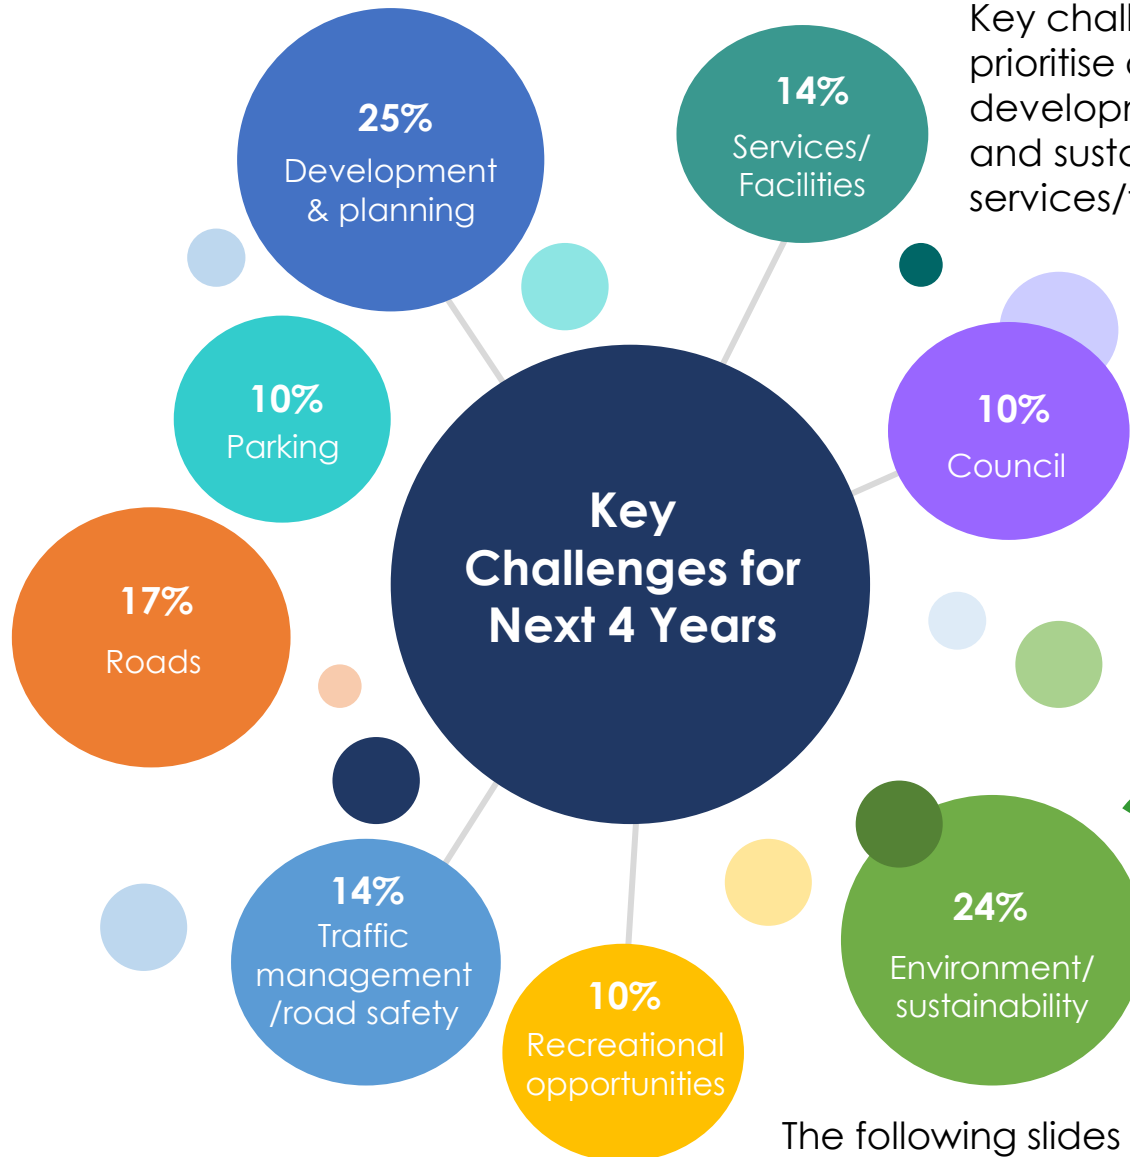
Key chall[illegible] prioritise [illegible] developm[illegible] and susta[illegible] services/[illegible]

25%
Development & planning

14%
Services/ Facilities

10%
Parking

10%
Council

Key Challenges for Next 4 Years

17%
Roads

14%
Traffic management /road safety

10%
Recreational opportunities

24%
Environment/ sustainability

The following slides